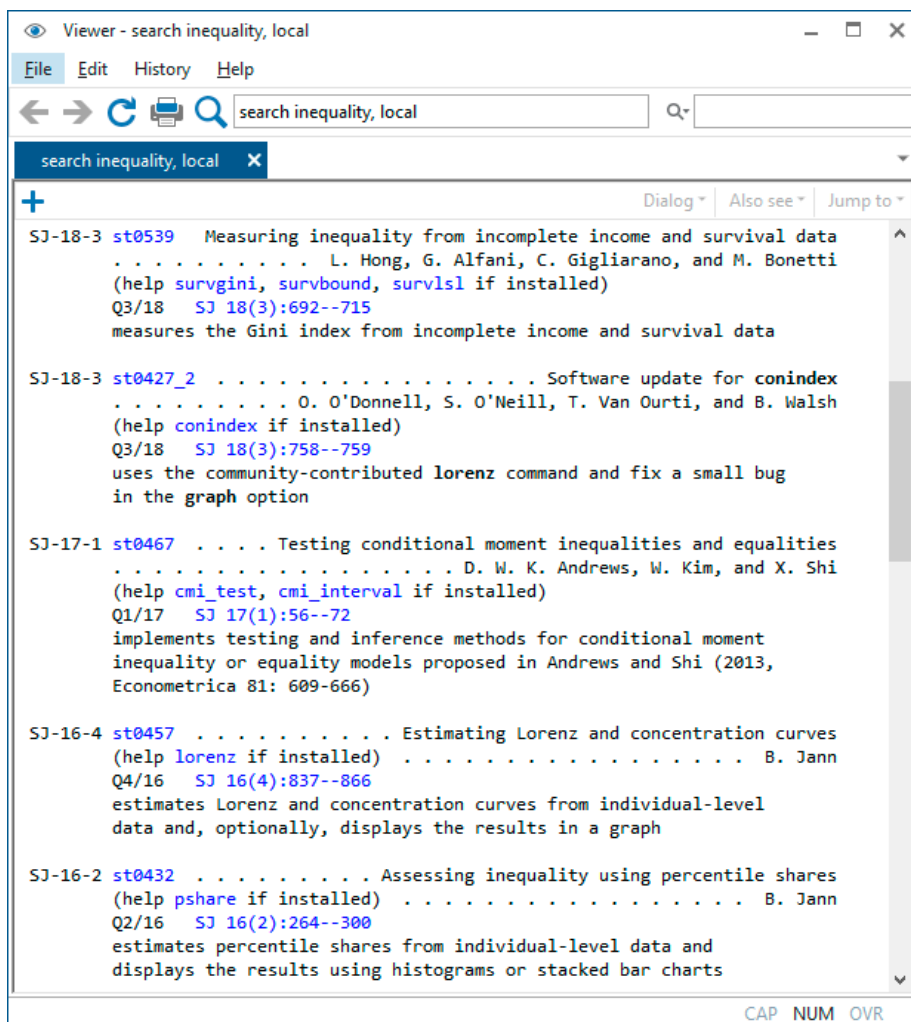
Viewer - search inequality, local

File Edit History Help

search inequality, local

search inequality, local ✕

+

Dialog ▾ Also see ▾ Jump to ▾

SJ-18-3 st0539 Measuring inequality from incomplete income and survival data
. . . . . . . . . . L. Hong, G. Alfani, C. Gigliarano, and M. Bonetti
(help survgini, survbound, survlsl if installed)
Q3/18 SJ 18(3):692--715
measures the Gini index from incomplete income and survival data

SJ-18-3 st0427_2 . . . . . . . . . . . . . . . . Software update for **conindex**
. . . . . . . . . O. O'Donnell, S. O'Neill, T. Van Ourti, and B. Walsh
(help conindex if installed)
Q3/18 SJ 18(3):758--759
uses the community-contributed **lorenz** command and fix a small bug
in the **graph** option

SJ-17-1 st0467 . . . . Testing conditional moment inequalities and equalities
. . . . . . . . . . . . . . . . . . . . . . D. W. K. Andrews, W. Kim, and X. Shi
(help cmi_test, cmi_interval if installed)
Q1/17 SJ 17(1):56--72
implements testing and inference methods for conditional moment
inequality or equality models proposed in Andrews and Shi (2013,
Econometrica 81: 609-666)

SJ-16-4 st0457 . . . . . . . . . . Estimating Lorenz and concentration curves
(help lorenz if installed) . . . . . . . . . . . . . . . . . . B. Jann
Q4/16 SJ 16(4):837--866
estimates Lorenz and concentration curves from individual-level
data and, optionally, displays the results in a graph

SJ-16-2 st0432 . . . . . . . . . Assessing inequality using percentile shares
(help pshare if installed) . . . . . . . . . . . . . . . . . . B. Jann
Q2/16 SJ 16(2):264--300
estimates percentile shares from individual-level data and
displays the results using histograms or stacked bar charts

CAP NUM OVR